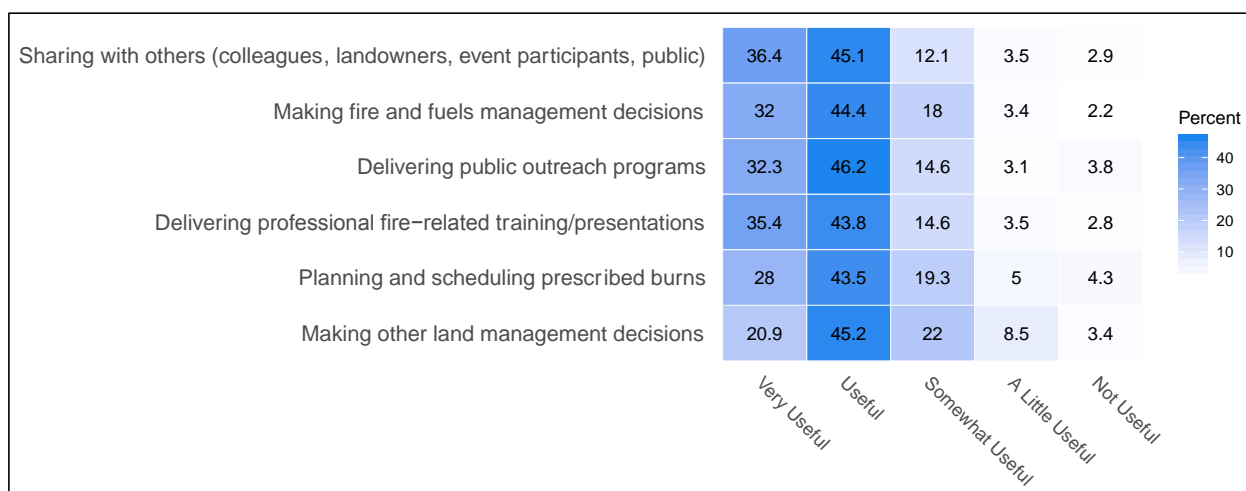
| | Very Useful | Useful | Somewhat Useful | A Little Useful | Not Useful |
|---|---|---|---|---|---|
| Sharing with others (colleagues, landowners, event participants, public) | 36.4 | 45.1 | 12.1 | 3.5 | 2.9 |
| Making fire and fuels management decisions | 32 | 44.4 | 18 | 3.4 | 2.2 |
| Delivering public outreach programs | 32.3 | 46.2 | 14.6 | 3.1 | 3.8 |
| Delivering professional fire−related training/presentations | 35.4 | 43.8 | 14.6 | 3.5 | 2.8 |
| Planning and scheduling prescribed burns | 28 | 43.5 | 19.3 | 5 | 4.3 |
| Making other land management decisions | 20.9 | 45.2 | 22 | 8.5 | 3.4 |

Percent
40
30
20
10